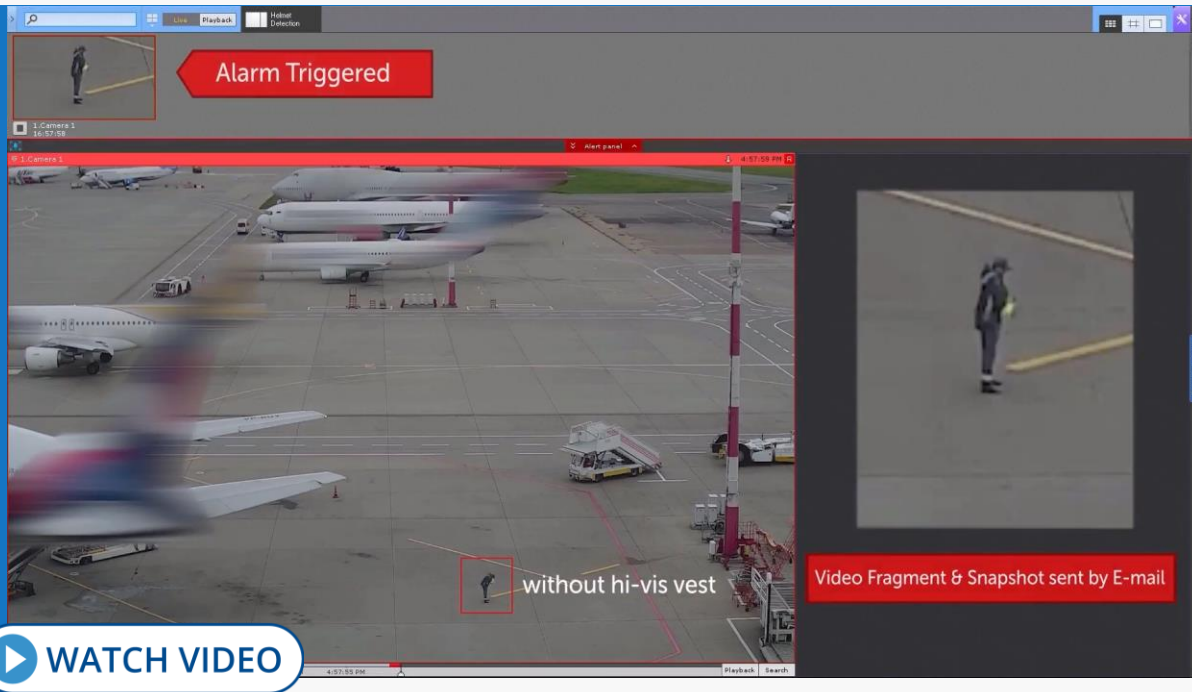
Live Playback
Helmet Detection
Alarm Triggered
1.Camera 1
16:57:58
Alert panel
1.Camera 1
4:57:59 PM
without hi-vis vest
Video Fragment & Snapshot sent by E-mail
WATCH VIDEO
4:57:55 PM
Playback
Search